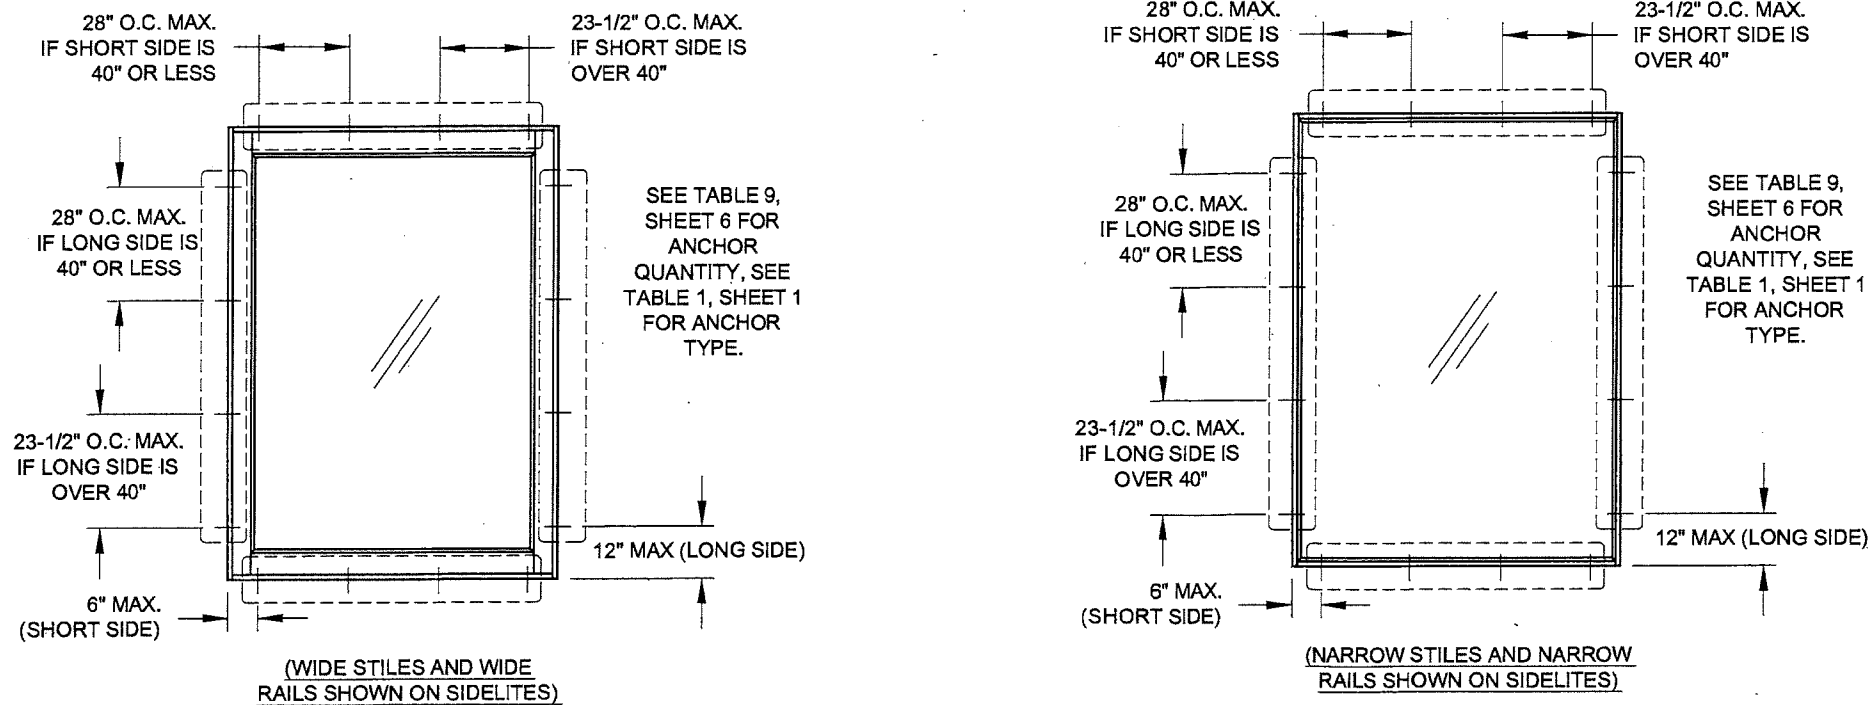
28" O.C. MAX.
IF SHORT SIDE IS
40" OR LESS

23-1/2" O.C. MAX.
IF SHORT SIDE IS
OVER 40"

28" O.C. MAX.
IF LONG SIDE IS
40" OR LESS

SEE TABLE 9, SHEET 6 FOR ANCHOR QUANTITY, SEE TABLE 1, SHEET 1 FOR ANCHOR TYPE.

23-1/2" O.C. MAX.
IF LONG SIDE IS
OVER 40"

12" MAX (LONG SIDE)

6" MAX.
(SHORT SIDE)

(WIDE STILES AND WIDE RAILS SHOWN ON SIDELITES)

28" O.C. MAX.
IF SHORT SIDE IS
40" OR LESS

23-1/2" O.C. MAX.
IF SHORT SIDE IS
OVER 40"

28" O.C. MAX.
IF LONG SIDE IS
40" OR LESS

SEE TABLE 9, SHEET 6 FOR ANCHOR QUANTITY, SEE TABLE 1, SHEET 1 FOR ANCHOR TYPE.

23-1/2" O.C. MAX.
IF LONG SIDE IS
OVER 40"

12" MAX (LONG SIDE)

6" MAX.
(SHORT SIDE)

(NARROW STILES AND NARROW RAILS SHOWN ON SIDELITES)